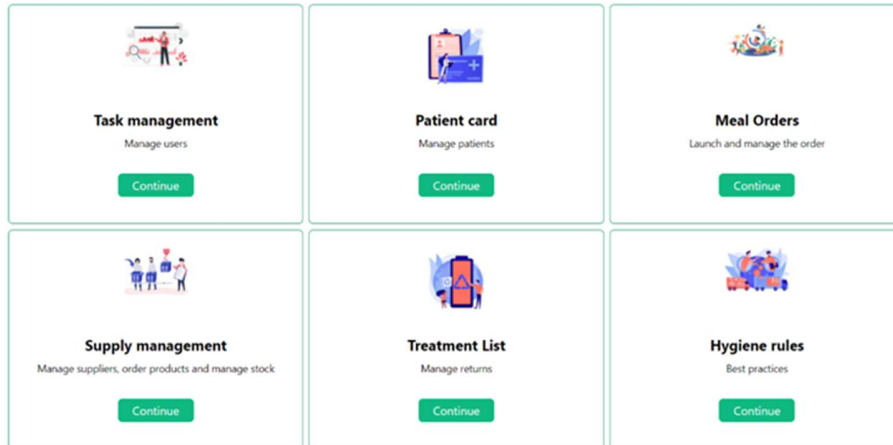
Task management
Manage users
Continue

Patient card
Manage patients
Continue

Meal Orders
Launch and manage the order
Continue

Supply management
Manage suppliers, order products and manage stock
Continue

Treatment List
Manage returns
Continue

Hygiene rules
Best practices
Continue